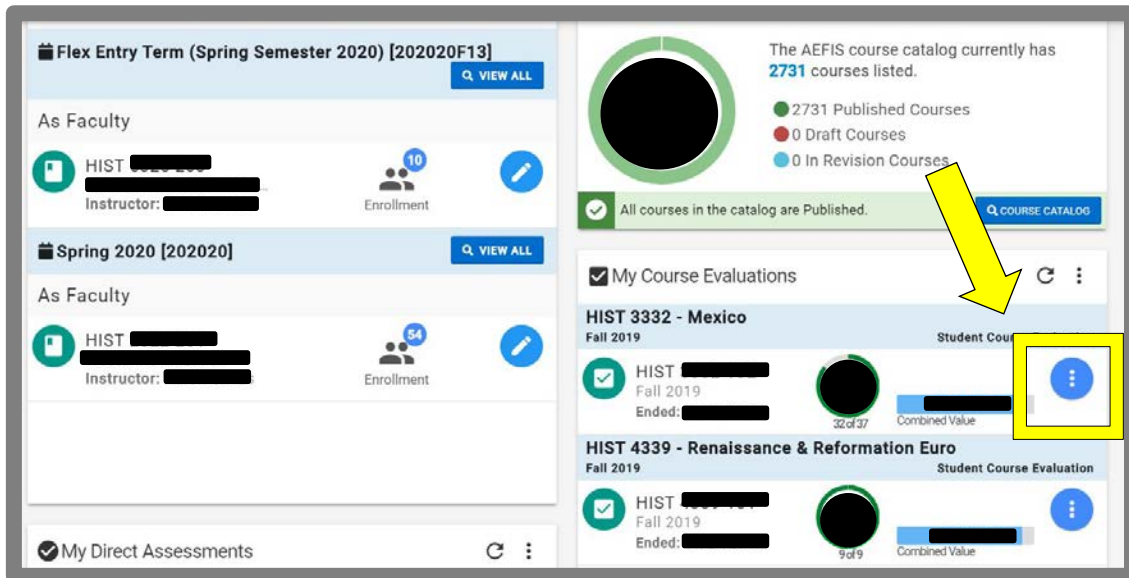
Flex Entry Term (Spring Semester 2020) [202020F13]

VIEW ALL

As Faculty

HIST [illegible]
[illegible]
Instructor: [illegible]

10
Enrollment

Spring 2020 [202020]

VIEW ALL

As Faculty

HIST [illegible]
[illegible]
Instructor: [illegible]

54
Enrollment

My Direct Assessments

The AEFIS course catalog currently has 2731 courses listed.

2731 Published Courses
0 Draft Courses
0 In Revision Courses

All courses in the catalog are Published.

COURSE CATALOG

My Course Evaluations

HIST 3332 - Mexico
Fall 2019
Student Cou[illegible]

HIST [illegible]
Fall 2019
Ended: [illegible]
32 of 37
Combined Value

HIST 4339 - Renaissance & Reformation Euro
Fall 2019
Student Course Evaluation

HIST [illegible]
Fall 2019
Ended: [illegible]
9 of 9
Combined Value